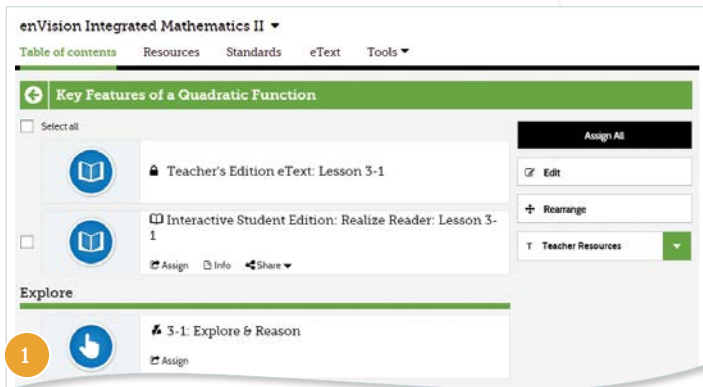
enVision Integrated Mathematics II ▾

Table of contents Resources Standards eText Tools ▾

Key Features of a Quadratic Function

Select all

Teacher's Edition eText: Lesson 3-1

Interactive Student Edition: Realize Reader: Lesson 3-1

Assign Info Share ▾

Assign All

Edit

Rearrange

Teacher Resources

Explore

3-1: Explore & Reason

Assign

1